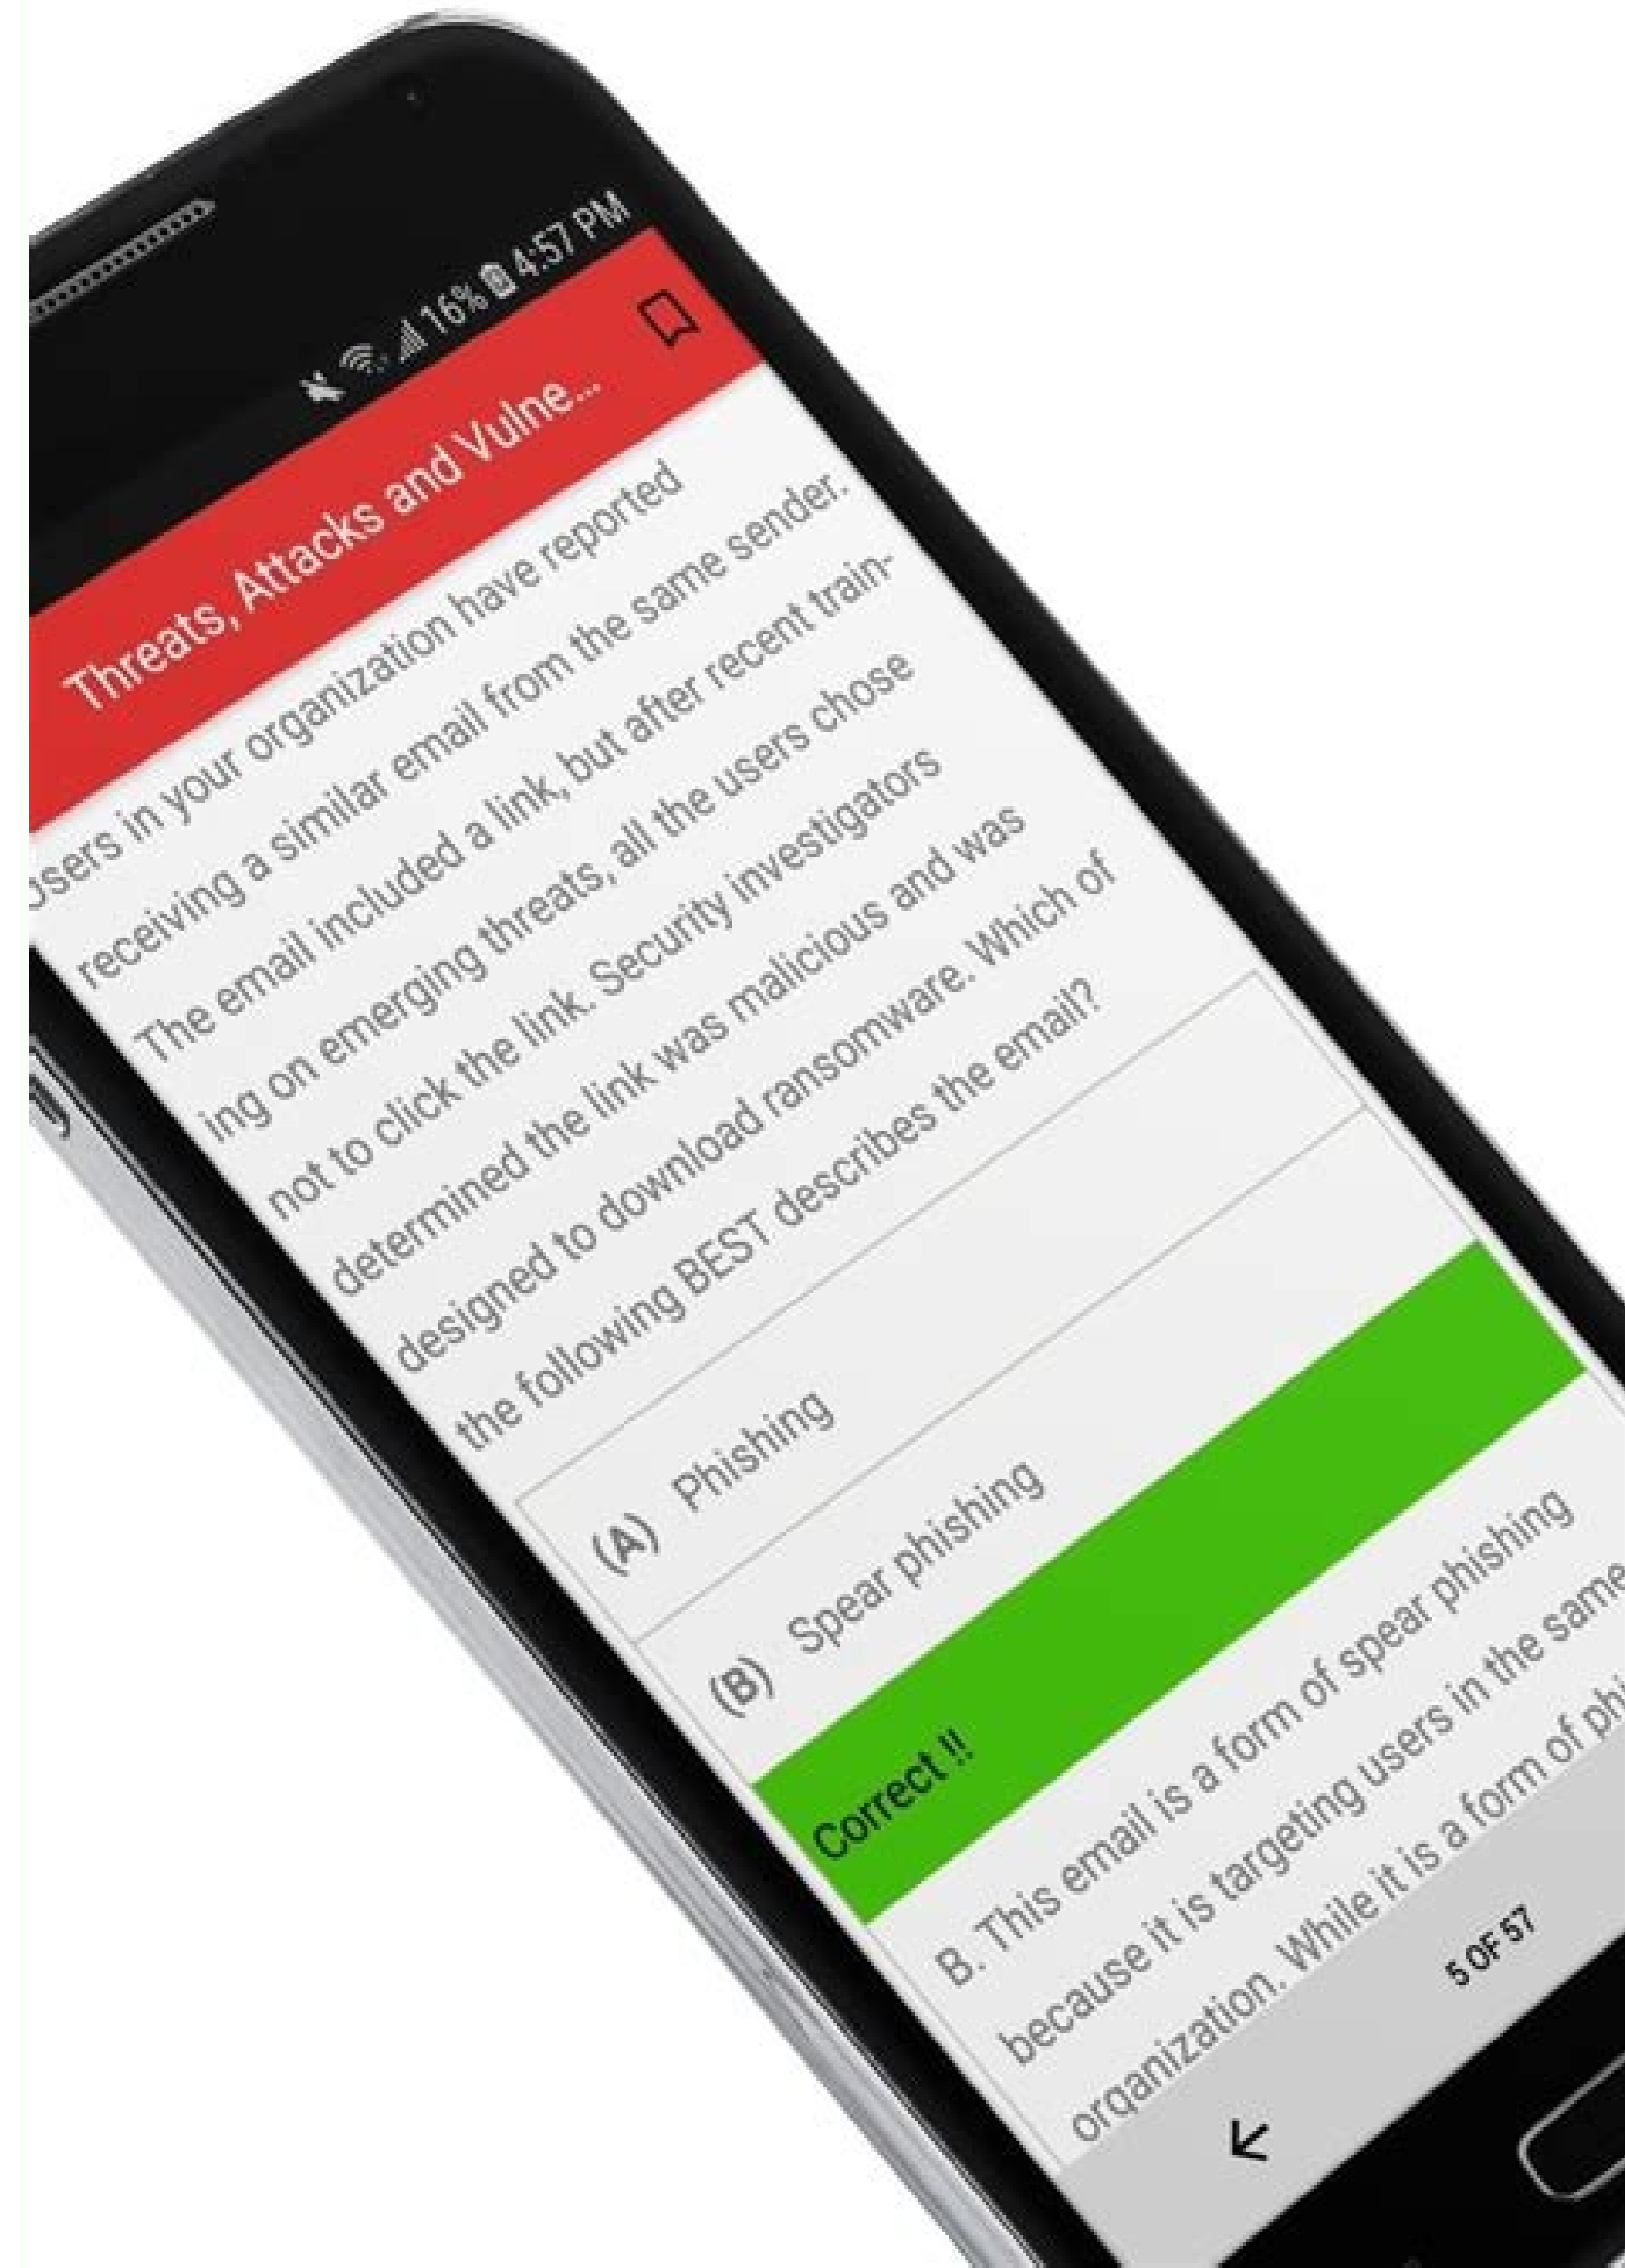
16% 4:57 PM

Threats, Attacks and Vulne...

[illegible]sers in your organization have reported receiving a similar email from the same sender. The email included a link, but after recent training on emerging threats, all the users chose not to click the link. Security investigators determined the link was malicious and was designed to download ransomware. Which of the following BEST describes the email?

(A) Phishing

(B) Spear phishing

Correct !!

B. This email is a form of spear phishing because it is targeting users in the same organization. While it is a form of ph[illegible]

5 OF 57